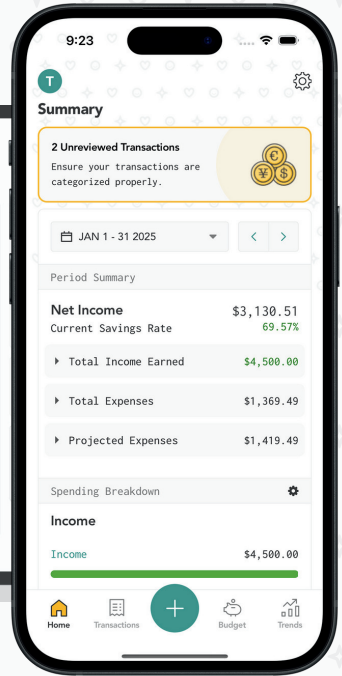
9:23

T

Summary

2 Unreviewed Transactions
Ensure your transactions are categorized properly.

JAN 1 - 31 2025

Period Summary

Net Income $3,130.51
Current Savings Rate 69.57%

Total Income Earned $4,500.00

Total Expenses $1,369.49

Projected Expenses $1,419.49

Spending Breakdown

Income

Income $4,500.00

Home Transactions Budget Trends